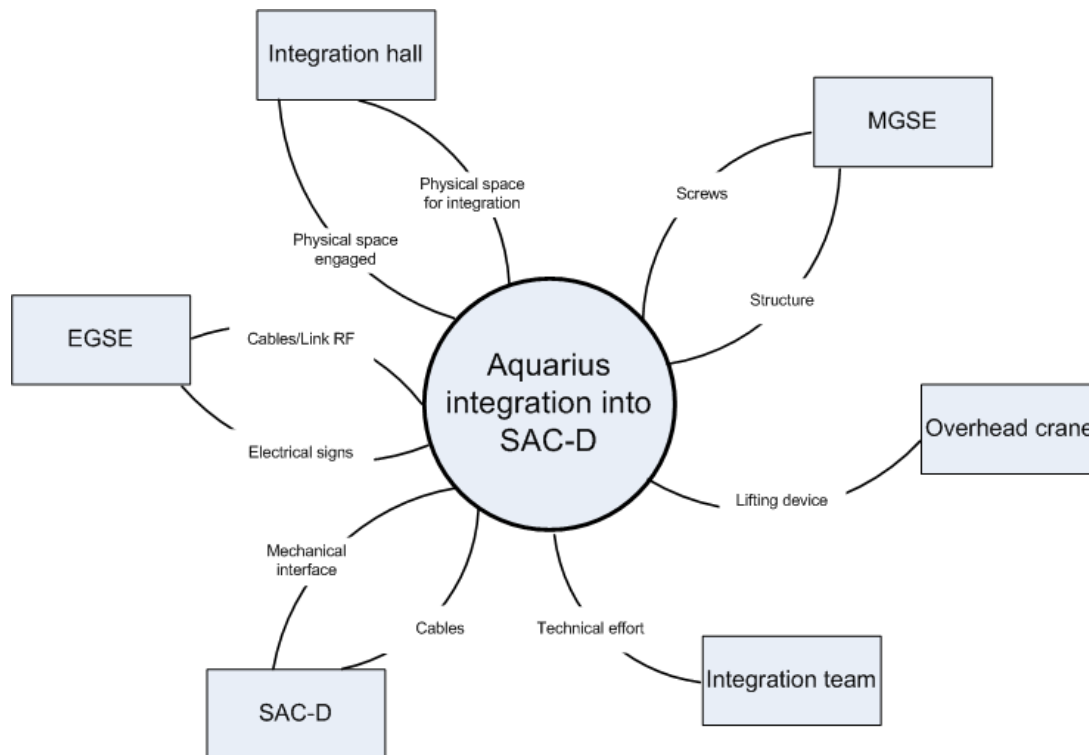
Integration hall

MGSE

Physical space for integration

Screws

Physical space engaged

Structure

EGSE

Cables/Link RF

Aquarius integration into SAC-D

Overhead crane

Electrical signs

Lifting device

Mechanical interface

Cables

Technical effort

Integration team

SAC-D